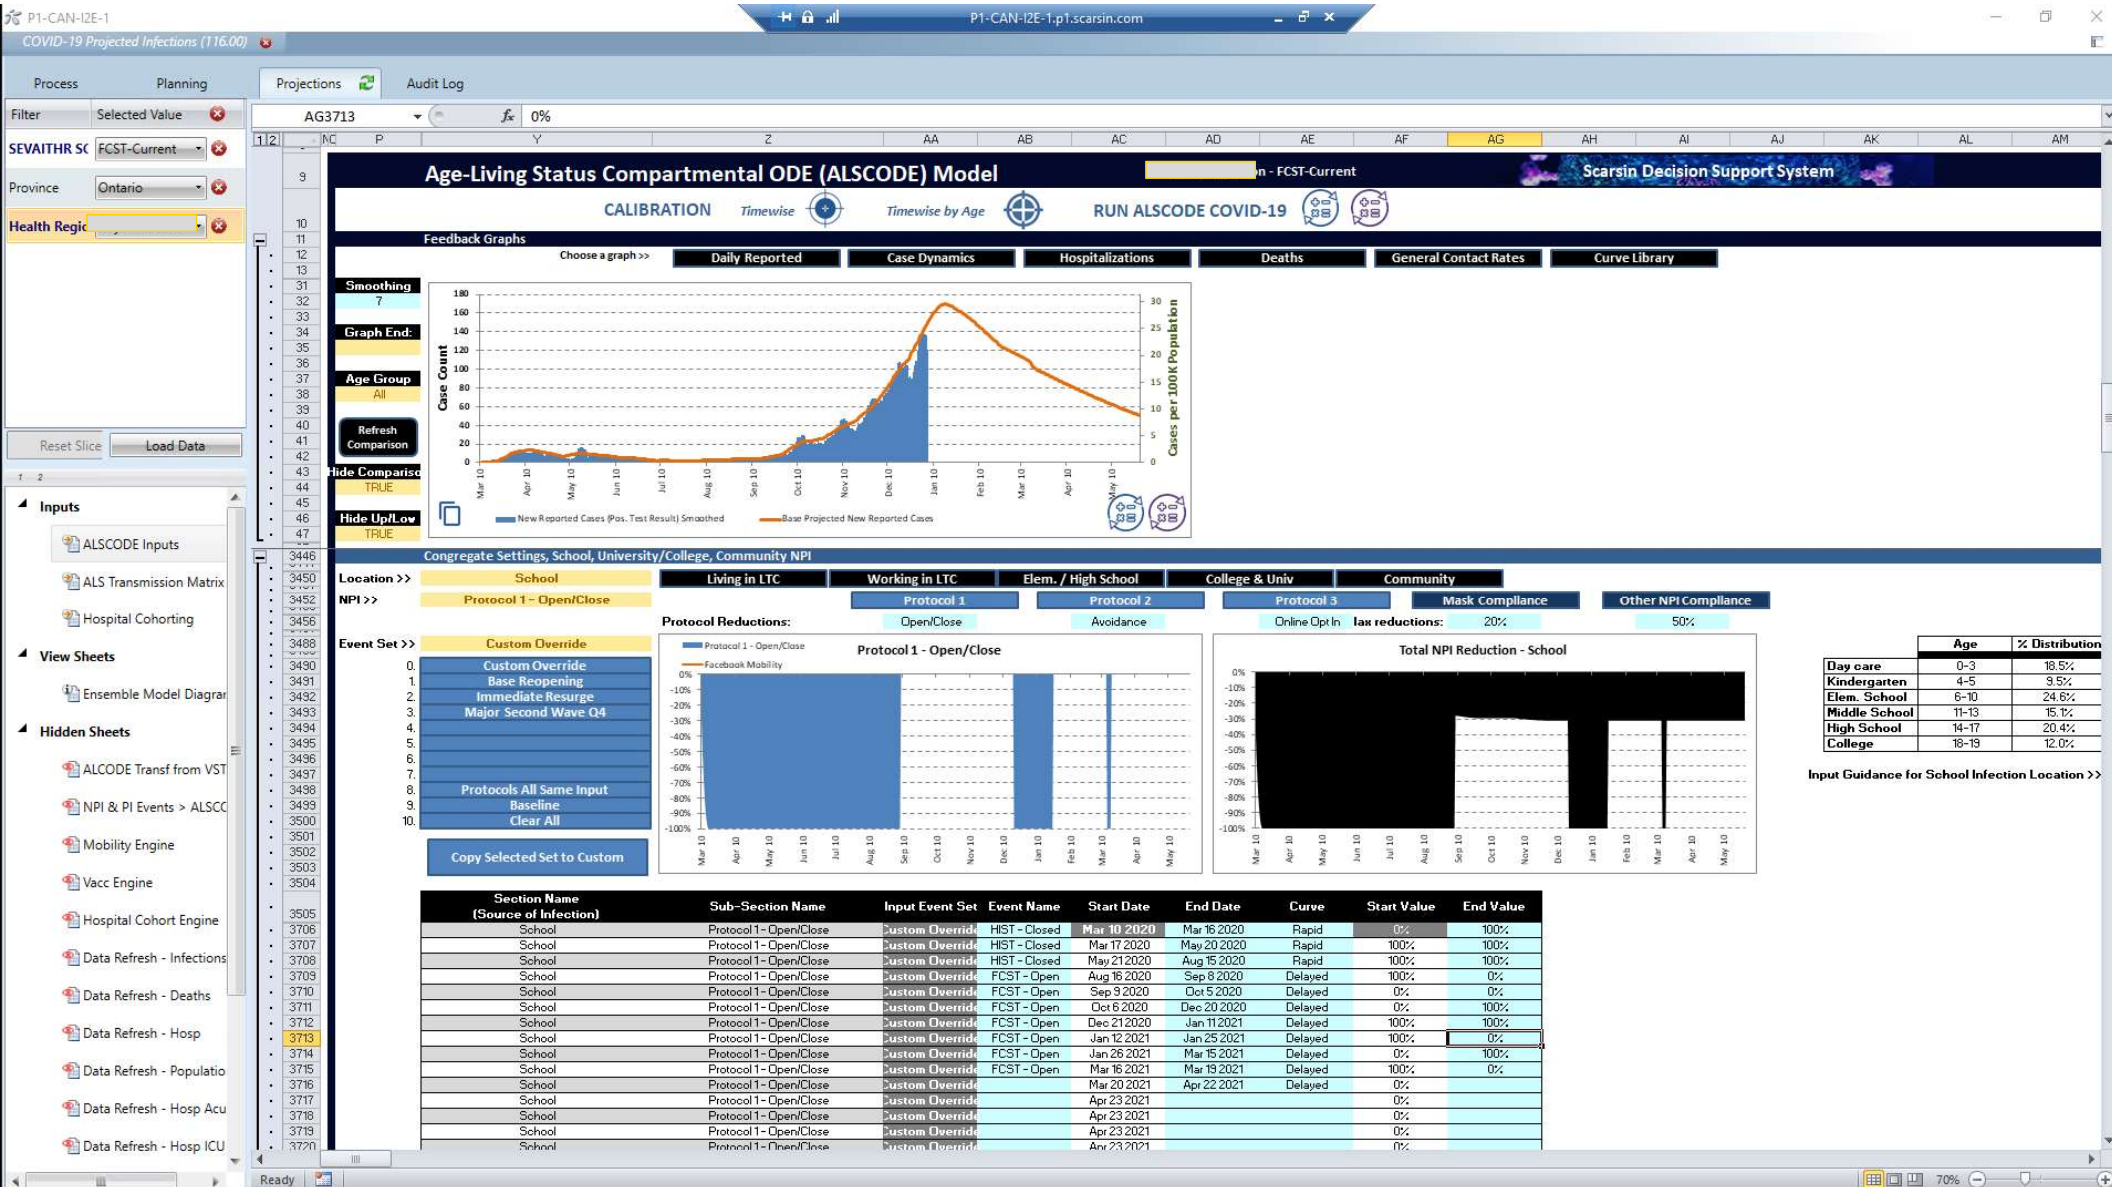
P1-CAN-I2E-1

P1-CAN-I2E-1.p1.scarsin.com

COVID-19 Projected Infections (116.00)

Process Planning Projections Audit Log

Filter Selected Value

SEVAITHR SC FCST-Current

Province Ontario

Health Regic

AG3713 0%

Reset Slice Load Data

Inputs
ALSCODE Inputs
ALS Transmission Matrix
Hospital Cohorting
View Sheets
Ensemble Model Diagrar
Hidden Sheets
ALCODE Transf from VST
NPI & PI Events > ALSCC
Mobility Engine
Vacc Engine
Hospital Cohort Engine
Data Refresh - Infections
Data Refresh - Deaths
Data Refresh - Hosp
Data Refresh - Populatio
Data Refresh - Hosp Acu
Data Refresh - Hosp ICU

Age-Living Status Compartmental ODE (ALSCODE) Model

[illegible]n - FCST-Current

Scarsin Decision Support System

CALIBRATION Timewise Timewise by Age RUN ALSCODE COVID-19

Feedback Graphs

Choose a graph >> Daily Reported Case Dynamics Hospitalizations Deaths General Contact Rates Curve Library

Smoothing 7
Graph End:
Age Group All
Refresh Comparison
Hide Comparisc TRUE
Hide Up/Low TRUE

Case Count
Cases per 100K Population

New Reported Cases (Pos. Test Result) Smoothed
Base Projected New Reported Cases

Congregate Settings, School, University/College, Community NPI

Location >> School
NPI >> Protocol 1 - Open/Close

Living in LTC Working in LTC Elem. / High School College & Univ Community

Protocol 1 Protocol 2 Protocol 3 Mask Compliance Other NPI Compliance

Protocol Reductions: Open/Close Avoidance Online Opt In lax reductions: 20% 50%

Event Set >> Custom Override

0. Custom Override
1. Base Reopening
2. Immediate Resurge
3. Major Second Wave Q4
4.
5.
6.
7.
8. Protocols All Same Input
9. Baseline
10. Clear All

Copy Selected Set to Custom

Protocol 1 - Open/Close
Facebook Mobility

Protocol 1 - Open/Close

Total NPI Reduction - School

| | Age | % Distribution |
|---|---|---|
| Day care | 0-3 | 18.5% |
| Kindergarten | 4-5 | 9.5% |
| Elem. School | 6-10 | 24.6% |
| Middle School | 11-13 | 15.1% |
| High School | 14-17 | 20.4% |
| College | 18-19 | 12.0% |

Input Guidance for School Infection Location >>

| Section Name (Source of Infection) | Sub-Section Name | Input Event Set | Event Name | Start Date | End Date | Curve | Start Value | End Value |
|---|---|---|---|---|---|---|---|---|
| School | Protocol 1 - Open/Close | Custom Override | HIST - Closed | Mar 10 2020 | Mar 16 2020 | Rapid | 0% | 100% |
| School | Protocol 1 - Open/Close | Custom Override | HIST - Closed | Mar 17 2020 | May 20 2020 | Rapid | 100% | 100% |
| School | Protocol 1 - Open/Close | Custom Override | HIST - Closed | May 21 2020 | Aug 15 2020 | Rapid | 100% | 100% |
| School | Protocol 1 - Open/Close | Custom Override | FCST - Open | Aug 16 2020 | Sep 8 2020 | Delayed | 100% | 0% |
| School | Protocol 1 - Open/Close | Custom Override | FCST - Open | Sep 9 2020 | Oct 5 2020 | Delayed | 0% | 0% |
| School | Protocol 1 - Open/Close | Custom Override | FCST - Open | Oct 6 2020 | Dec 20 2020 | Delayed | 0% | 100% |
| School | Protocol 1 - Open/Close | Custom Override | FCST - Open | Dec 21 2020 | Jan 11 2021 | Delayed | 100% | 100% |
| School | Protocol 1 - Open/Close | Custom Override | FCST - Open | Jan 12 2021 | Jan 25 2021 | Delayed | 100% | 0% |
| School | Protocol 1 - Open/Close | Custom Override | FCST - Open | Jan 26 2021 | Mar 15 2021 | Delayed | 0% | 100% |
| School | Protocol 1 - Open/Close | Custom Override | FCST - Open | Mar 16 2021 | Mar 19 2021 | Delayed | 100% | 0% |
| School | Protocol 1 - Open/Close | Custom Override | | Mar 20 2021 | Apr 22 2021 | Delayed | 0% | |
| School | Protocol 1 - Open/Close | Custom Override | | Apr 23 2021 | | | 0% | |
| School | Protocol 1 - Open/Close | Custom Override | | Apr 23 2021 | | | 0% | |
| School | Protocol 1 - Open/Close | Custom Override | | Apr 23 2021 | | | 0% | |
| School | Protocol 1 - Open/Close | Custom Override | | Apr 23 2021 | | | 0% | |

Ready 70%